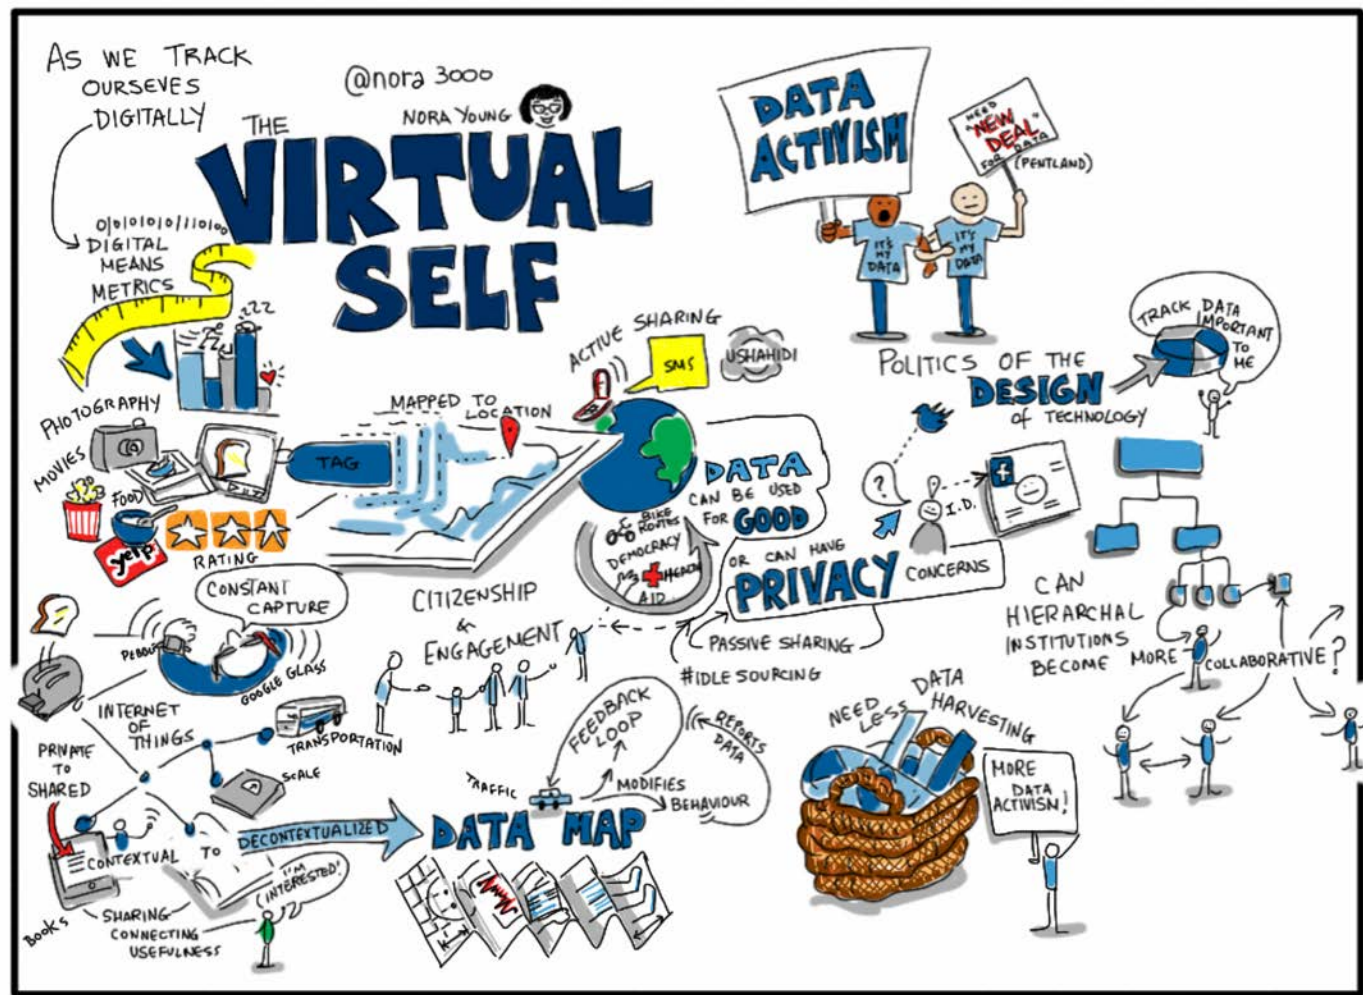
AS WE TRACK OURSEVES DIGITALLY

@nora 3000

NORA YOUNG

THE VIRTUAL SELF

DATA ACTIVISM

NEED "NEW DEAL" FOR DATA (PENTLAND)

IT'S MY DATA

IT'S MY DATA

0|0|0|0|0|0|110|00 DIGITAL MEANS METRICS

zzz

PHOTOGRAPHY

MOVIES

FOOD

yelp

RATING

TAG

MAPPED TO LOCATION

ACTIVE SHARING

SMS

USHAHIDI

POLITICS OF THE DESIGN OF TECHNOLOGY

TRACK DATA IMPORTANT TO ME

DATA CAN BE USED FOR GOOD

BIKE ROUTES

DEMOCRACY

HEALTH

AID

OR CAN HAVE PRIVACY CONCERNS

?

I.D.

f

CONSTANT CAPTURE

PEBBLE

GOOGLE GLASS

CITIZENSHIP & ENGAGEMENT

PASSIVE SHARING

#IDLE SOURCING

CAN HIERARCHAL INSTITUTIONS BECOME MORE COLLABORATIVE?

INTERNET OF THINGS

TRANSPORTATION

SCALE

PRIVATE TO SHARED

FEEDBACK LOOP

REPORTS DATA

TRAFFIC

MODIFIES BEHAVIOUR

NEED LESS DATA HARVESTING

MORE DATA ACTIVISM!

CONTEXTUAL TO DECONTEXTUALIZED

DATA MAP

I'M INTERESTED!

BOOKS

SHARING CONNECTING USEFULNESS